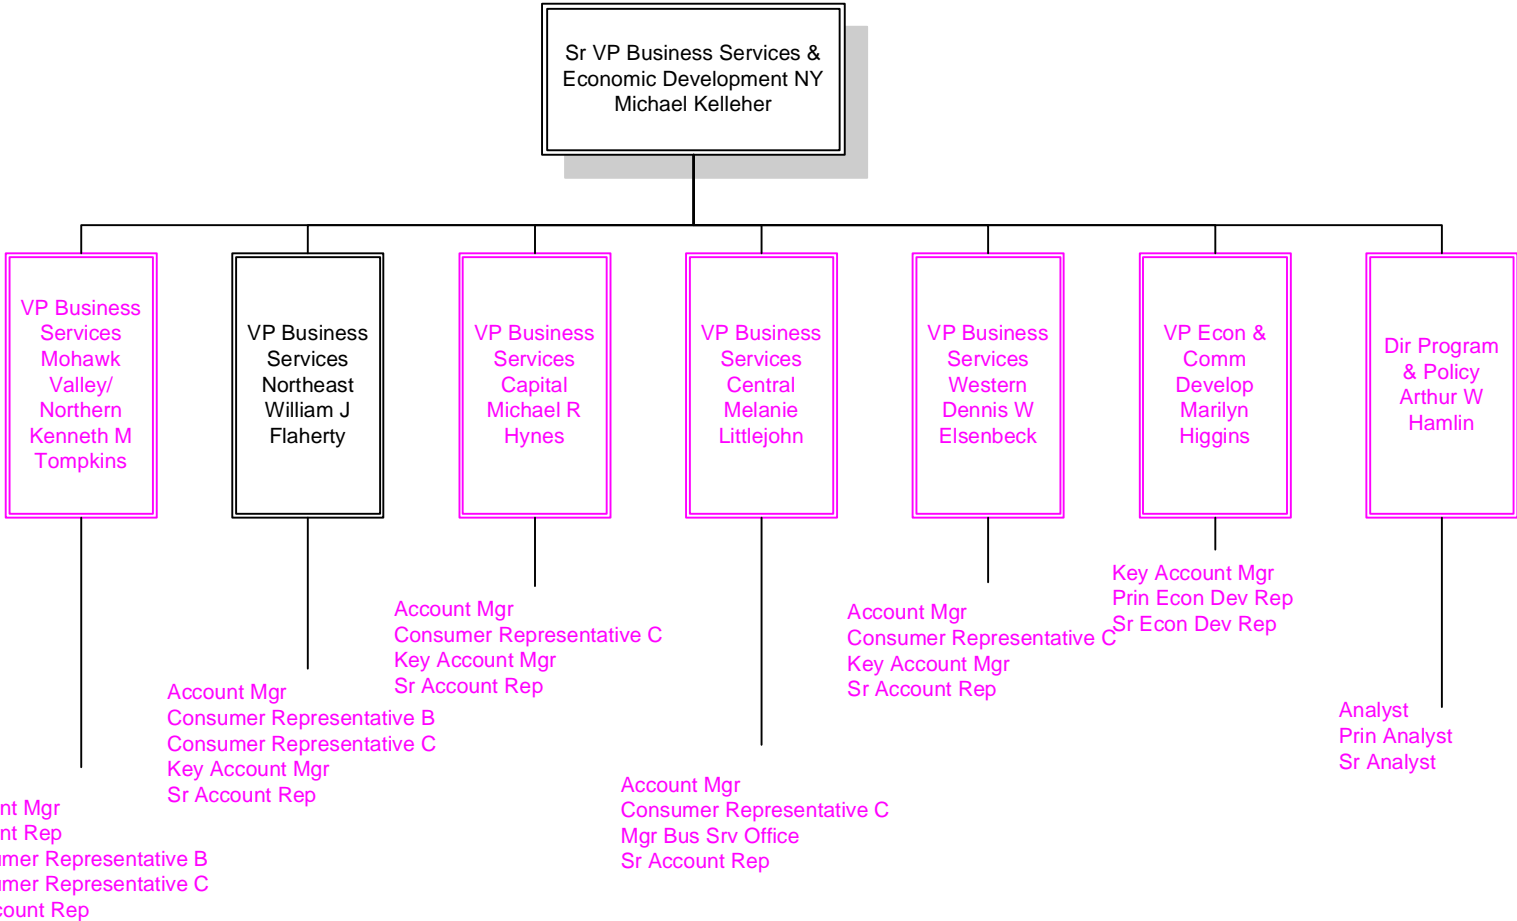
Sr VP Business Services & Economic Development NY
Michael Kelleher

VP Business Services Mohawk Valley/ Northern
Kenneth M Tompkins

VP Business Services Northeast
William J Flaherty

VP Business Services Capital
Michael R Hynes

VP Business Services Central
Melanie Littlejohn

VP Business Services Western
Dennis W Elsenbeck

VP Econ & Comm Develop
Marilyn Higgins

Dir Program & Policy
Arthur W Hamlin

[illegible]nt Mgr
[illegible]nt Rep
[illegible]mer Representative B
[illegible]mer Representative C
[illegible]count Rep

Account Mgr
Consumer Representative B
Consumer Representative C
Key Account Mgr
Sr Account Rep

Account Mgr
Consumer Representative C
Key Account Mgr
Sr Account Rep

Account Mgr
Consumer Representative C
Mgr Bus Srv Office
Sr Account Rep

Account Mgr
Consumer Representative C
Key Account Mgr
Sr Account Rep

Key Account Mgr
Prin Econ Dev Rep
Sr Econ Dev Rep

Analyst
Prin Analyst
Sr Analyst